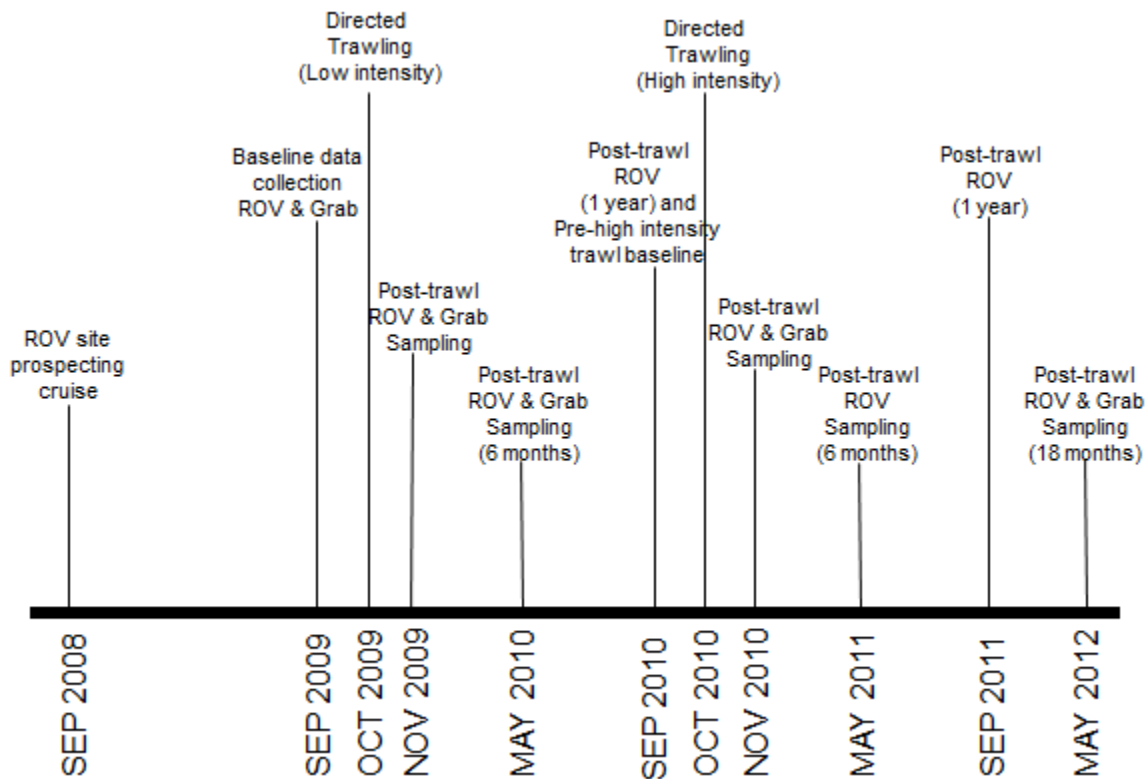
ROV site prospecting cruise

Baseline data collection ROV & Grab

Directed Trawling (Low intensity)

Post-trawl ROV & Grab Sampling

Post-trawl ROV & Grab Sampling (6 months)

Post-trawl ROV (1 year) and Pre-high intensity trawl baseline

Directed Trawling (High intensity)

Post-trawl ROV & Grab Sampling

Post-trawl ROV Sampling (6 months)

Post-trawl ROV (1 year)

Post-trawl ROV & Grab Sampling (18 months)

SEP 2008
SEP 2009
OCT 2009
NOV 2009
MAY 2010
SEP 2010
OCT 2010
NOV 2010
MAY 2011
SEP 2011
MAY 2012